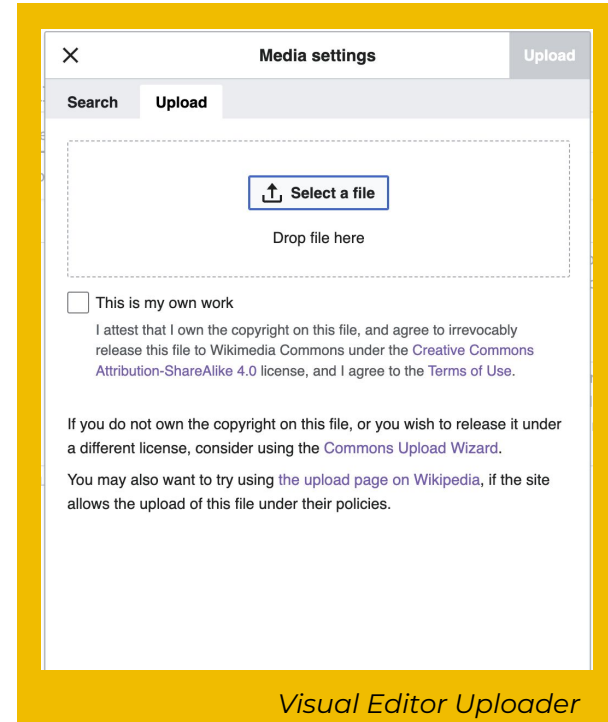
× Media settings Upload

Search Upload

Select a file

Drop file here

This is my own work

I attest that I own the copyright on this file, and agree to irrevocably release this file to Wikimedia Commons under the Creative Commons Attribution-ShareAlike 4.0 license, and I agree to the Terms of Use.

If you do not own the copyright on this file, or you wish to release it under a different license, consider using the Commons Upload Wizard.

You may also want to try using the upload page on Wikipedia, if the site allows the upload of this file under their policies.

Visual Editor Uploader